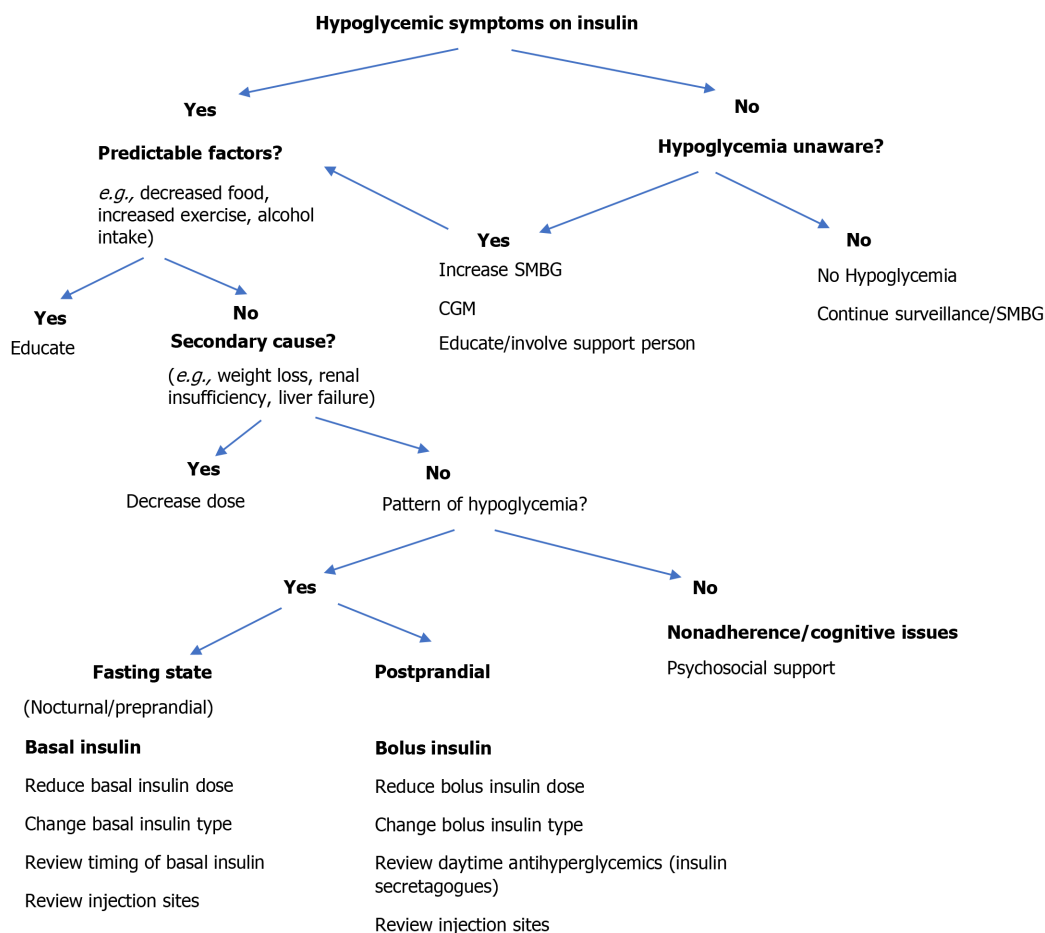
Hypoglycemic symptoms on insulin

Yes

Predictable factors?

e.g., decreased food, increased exercise, alcohol intake)

No

Hypoglycemia unaware?

Yes

Increase SMBG

CGM

Educate/involve support person

No

No Hypoglycemia

Continue surveillance/SMBG

Yes

Educate

No

Secondary cause?

(e.g., weight loss, renal insufficiency, liver failure)

Yes

Decrease dose

No

Pattern of hypoglycemia?

Yes

No

Nonadherence/cognitive issues

Psychosocial support

Fasting state

(Nocturnal/preprandial)

Basal insulin

Reduce basal insulin dose

Change basal insulin type

Review timing of basal insulin

Review injection sites

Postprandial

Bolus insulin

Reduce bolus insulin dose

Change bolus insulin type

Review daytime antihyperglycemics (insulin secretagogues)

Review injection sites